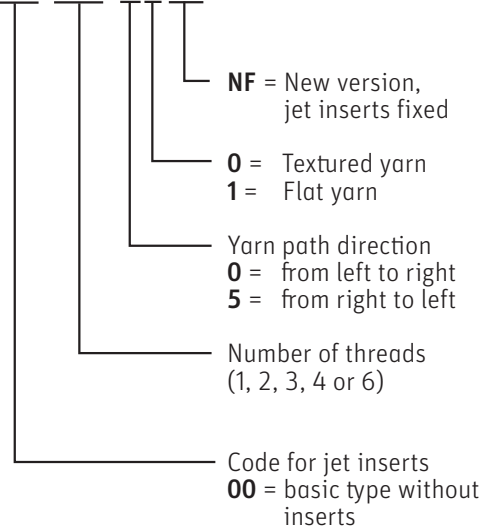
**NF** = New version, jet inserts fixed

**0** = Textured yarn
**1** = Flat yarn

Yarn path direction
**0** = from left to right
**5** = from right to left

Number of threads
(1, 2, 3, 4 or 6)

Code for jet inserts
**00** = basic type without inserts